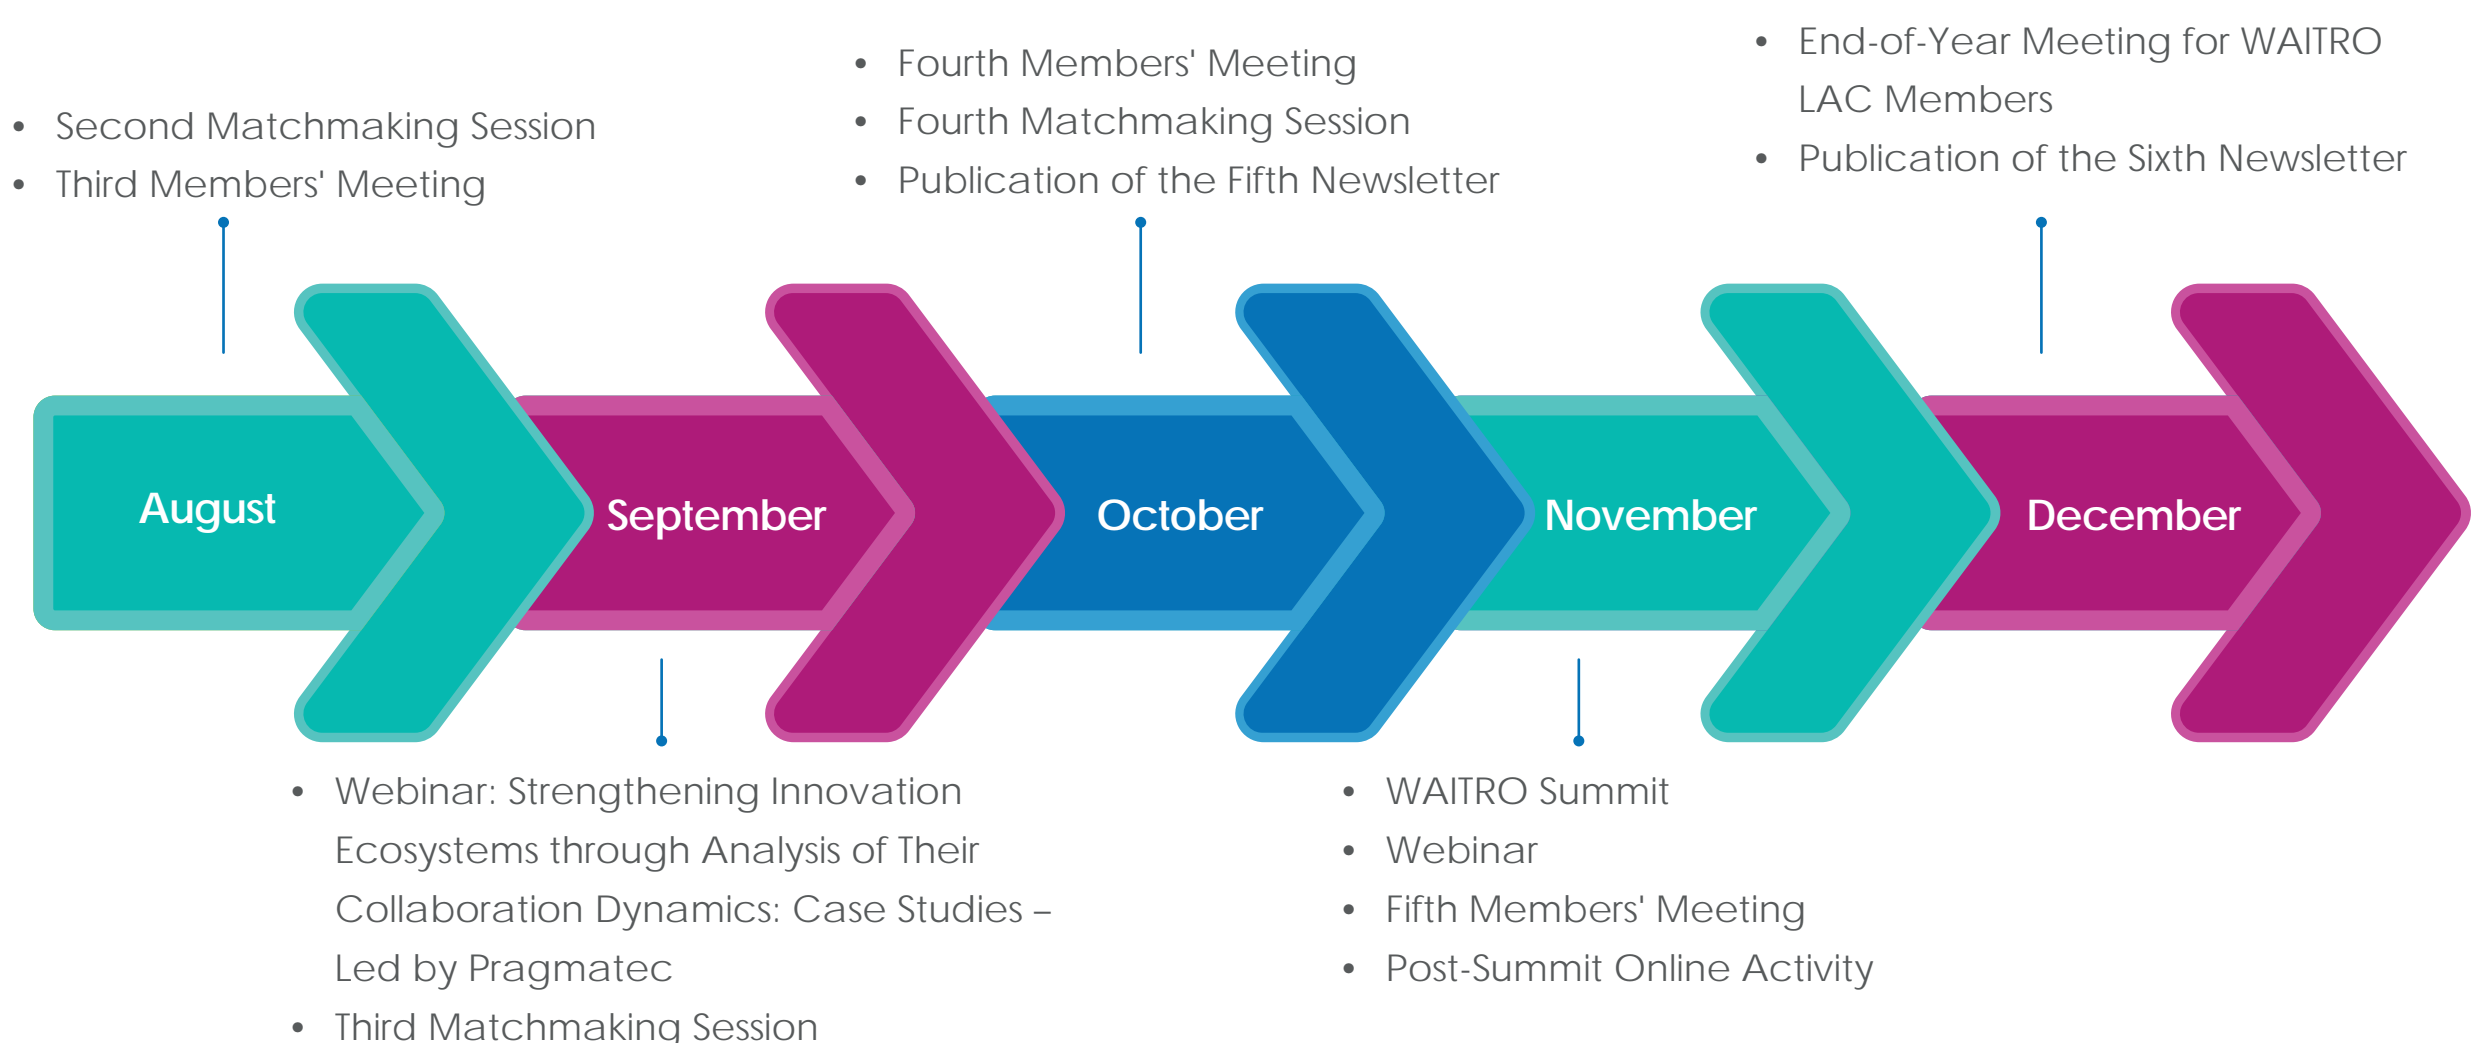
- Fourth Members' Meeting
- Fourth Matchmaking Session
- Publication of the Fifth Newsletter

- End-of-Year Meeting for WAITRO LAC Members
- Publication of the Sixth Newsletter

- Second Matchmaking Session
- Third Members' Meeting

August

September

October

November

December

- Webinar: Strengthening Innovation Ecosystems through Analysis of Their Collaboration Dynamics: Case Studies – Led by Pragmatec
- Third Matchmaking Session

- WAITRO Summit
- Webinar
- Fifth Members' Meeting
- Post-Summit Online Activity